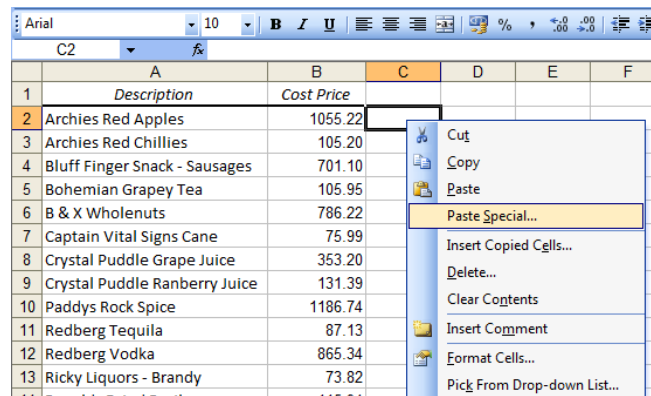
Arial 10 B I U % , .00 .00

C2 fx

| | A | B | C | D | E | F |
|---|---|---|---|---|---|---|
| 1 | Description | Cost Price | | | | |
| 2 | Archies Red Apples | 1055.22 | | | | |
| 3 | Archies Red Chillies | 105.20 | | | | |
| 4 | Bluff Finger Snack - Sausages | 701.10 | | | | |
| 5 | Bohemian Grapey Tea | 105.95 | | | | |
| 6 | B & X Wholenuts | 786.22 | | | | |
| 7 | Captain Vital Signs Cane | 75.99 | | | | |
| 8 | Crystal Puddle Grape Juice | 353.20 | | | | |
| 9 | Crystal Puddle Ranberry Juice | 131.39 | | | | |
| 10 | Paddys Rock Spice | 1186.74 | | | | |
| 11 | Redberg Tequila | 87.13 | | | | |
| 12 | Redberg Vodka | 865.34 | | | | |
| 13 | Ricky Liquors - Brandy | 73.82 | | | | |

Cut
Copy
Paste
Paste Special...
Insert Copied Cells...
Delete...
Clear Contents
Insert Comment
Format Cells...
Pick From Drop-down List...